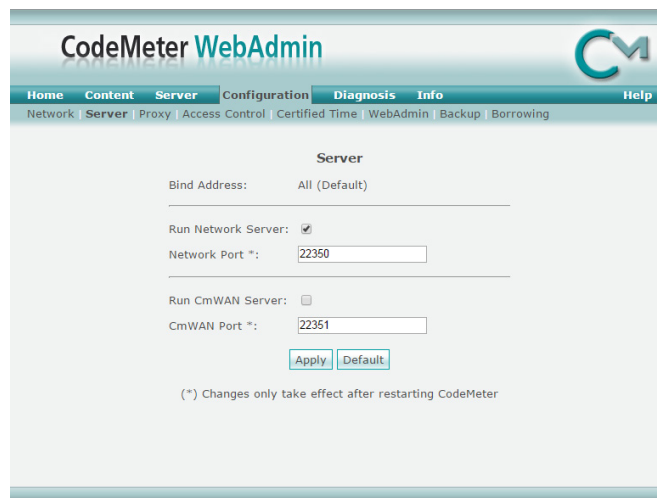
CodeMeter WebAdmin

CM

Home Content Server Configuration Diagnosis Info Help

Network | Server | Proxy | Access Control | Certified Time | WebAdmin | Backup | Borrowing

Server

Bind Address: All (Default)

Run Network Server:

Network Port *: 22350

Run CmWAN Server:

CmWAN Port *: 22351

Apply Default

(*) Changes only take effect after restarting CodeMeter